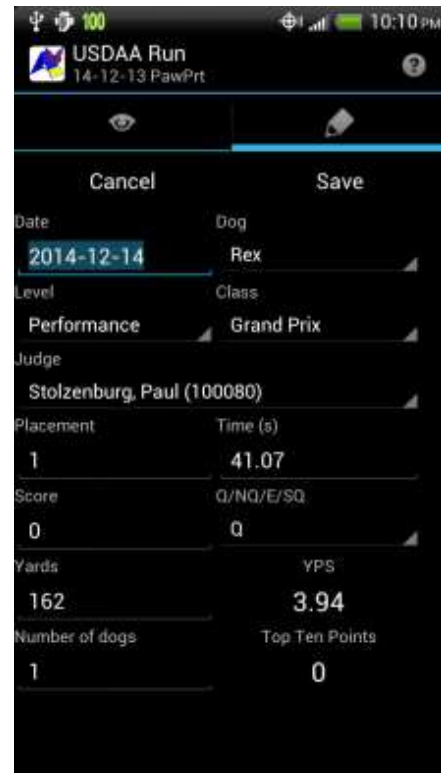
100 10:10 PM

USDAA Run
14-12-13 PawPrt

Cancel

Save

Date
2014-12-14

Dog
Rex

Level
Performance

Class
Grand Prix

Judge
Stolzenburg, Paul (100080)

Placement
1

Time (s)
41.07

Score
0

Q/NQ/E/SQ
Q

Yards
162

YPS
3.94

Number of dogs
1

Top Ten Points
0